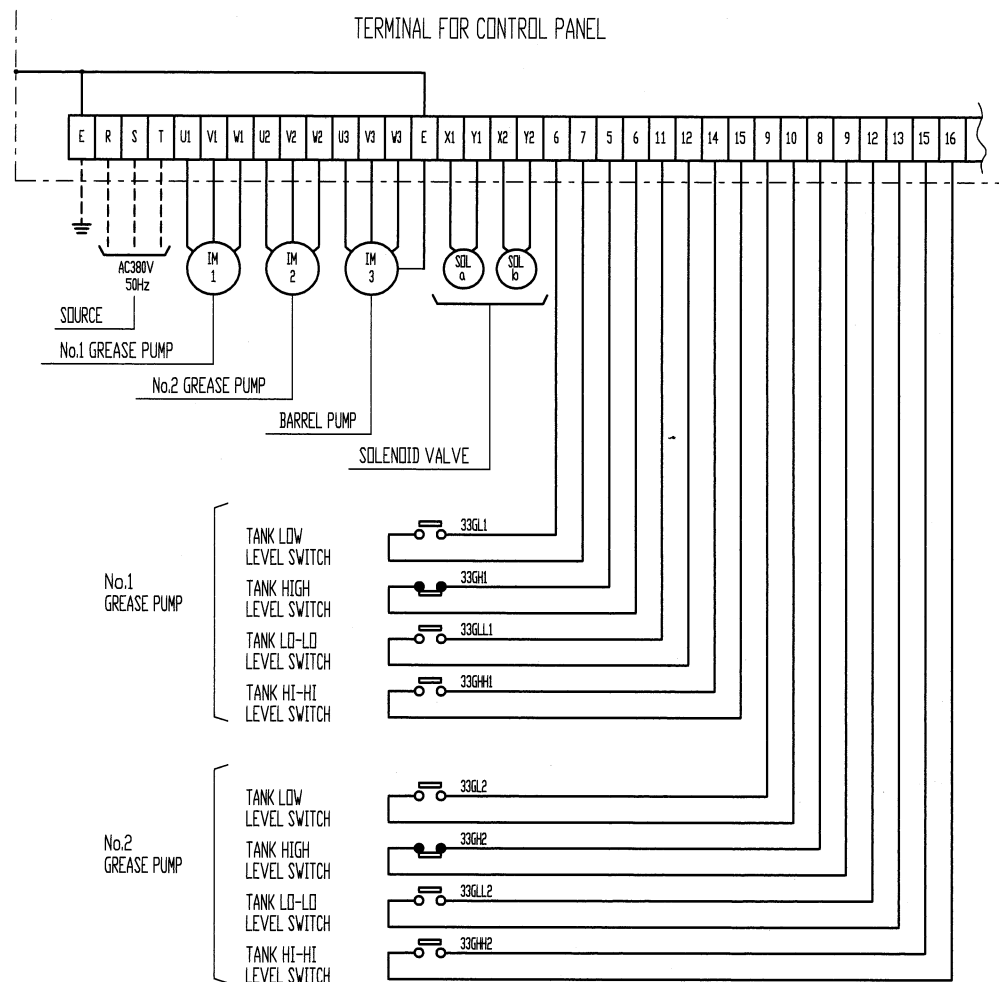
TERMINAL FOR CONTROL PANEL

| E | R | S | T | U1 | V1 | W1 | U2 | V2 | W2 | U3 | V3 | W3 | E | X1 | Y1 | X2 | Y2 | 6 | 7 | 5 | 6 | 11 | 12 | 14 | 15 | 9 | 10 | 8 | 9 | 12 | 13 | 15 | 16 |
|---|---|---|---|---|---|---|---|---|---|---|---|---|---|---|---|---|---|---|---|---|---|---|---|---|---|---|---|---|---|---|---|---|---|

AC380V 50Hz

IM 1

IM 2

IM 3

SOL a

SOL b

SOURCE

No.1 GREASE PUMP

No.2 GREASE PUMP

BARREL PUMP

SOLENOID VALVE

No.1 GREASE PUMP

TANK LOW LEVEL SWITCH 33GL1

TANK HIGH LEVEL SWITCH 33GH1

TANK LO-LO LEVEL SWITCH 33GLL1

TANK HI-HI LEVEL SWITCH 33GHH1

No.2 GREASE PUMP

TANK LOW LEVEL SWITCH 33GL2

TANK HIGH LEVEL SWITCH 33GH2

TANK LO-LO LEVEL SWITCH 33GLL2

TANK HI-HI LEVEL SWITCH 33GHH2